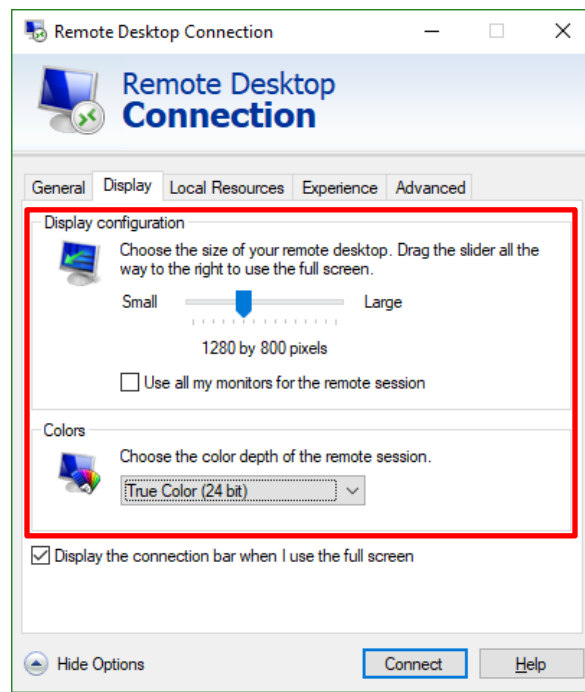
Remote Desktop Connection

Remote Desktop
Connection

General | Display | Local Resources | Experience | Advanced

Display configuration

Choose the size of your remote desktop. Drag the slider all the way to the right to use the full screen.

Small

Large

1280 by 800 pixels

Use all my monitors for the remote session

Colors

Choose the color depth of the remote session.

True Color (24 bit)

Display the connection bar when I use the full screen

Hide Options

Connect

Help